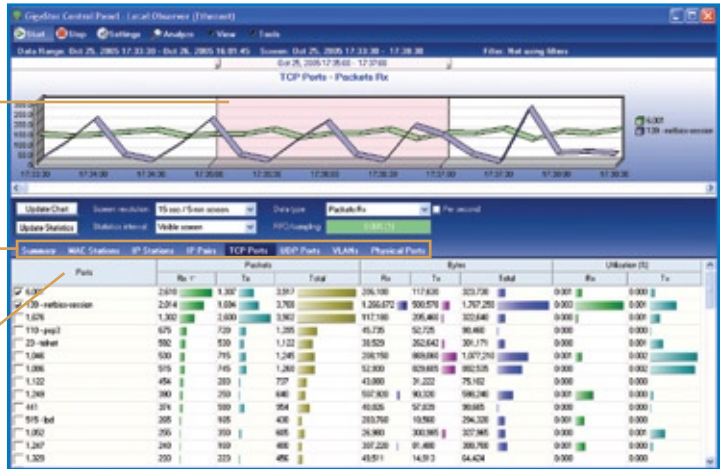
GigaStor Control Panel - Local Observer (Ethernet)

Start Stop Settings Analyze View Tools

Data Range: Oct 25, 2005 17:33:20 - Oct 26, 2005 16:01:45 Screen: Oct 25, 2005 17:33:30 - 17:38:30 Filter: Not using filters

Oct 25, 2005 17:35:00 - 17:37:00

TCP Ports - Packets Rx

6,001
139 - netbios-session

17:33:30 17:34:00 17:34:30 17:35:00 17:35:30 17:36:00 17:36:30 17:37:00 17:37:30 17:38:00 17:38:30

Update Chart Screen resolution 15 sec / 5 min screen Data type Packets Rx Per second

Update Statistics Statistics interval Visible screen RFC/sampling

Summary MAC Stations IP Stations IP Pairs TCP Ports UDP Ports VLANs Physical Ports

| Ports | Packets Rx | Tx | Total | Bytes Rx | Tx | Total | Utilization (%) Rx | Tx |
|---|---|---|---|---|---|---|---|---|
| 6,001 | 2,610 | 1,307 | 3,917 | 206,100 | 117,630 | 323,730 | 0.001 | 0.000 |
| 139 - netbios-session | 2,014 | 1,694 | 3,708 | 1,206,672 | 500,578 | 1,707,250 | 0.003 | 0.001 |
| 1,626 | 1,302 | 2,600 | 3,902 | 117,180 | 205,460 | 322,640 | 0.000 | 0.001 |
| 110 - pop3 | 675 | 720 | 1,395 | 45,735 | 52,725 | 98,460 | 0.000 | 0.000 |
| 23 - telnet | 592 | 530 | 1,122 | 38,529 | 262,642 | 301,171 | 0.000 | 0.001 |
| 1,046 | 530 | 715 | 1,245 | 208,150 | 869,060 | 1,077,210 | 0.001 | 0.002 |
| 1,006 | 515 | 745 | 1,260 | 52,900 | 829,635 | 882,535 | 0.000 | 0.002 |
| 1,122 | 456 | 283 | 737 | 43,080 | 31,222 | 75,102 | 0.000 | 0.000 |
| 1,249 | 390 | 250 | 640 | 507,920 | 90,320 | 598,240 | 0.001 | 0.000 |
| 441 | 374 | 580 | 954 | 40,026 | 57,635 | 98,685 | 0.000 | 0.000 |
| 515 - lpd | 265 | 165 | 430 | 283,760 | 10,560 | 294,320 | 0.001 | 0.000 |
| 1,052 | 255 | 350 | 605 | 26,980 | 300,985 | 327,965 | 0.000 | 0.001 |
| 1,247 | 240 | 160 | 400 | 207,220 | 91,480 | 298,700 | 0.001 | 0.000 |
| 1,329 | 233 | 223 | 456 | 49,911 | 14,513 | 64,424 | 0.000 | 0.000 |